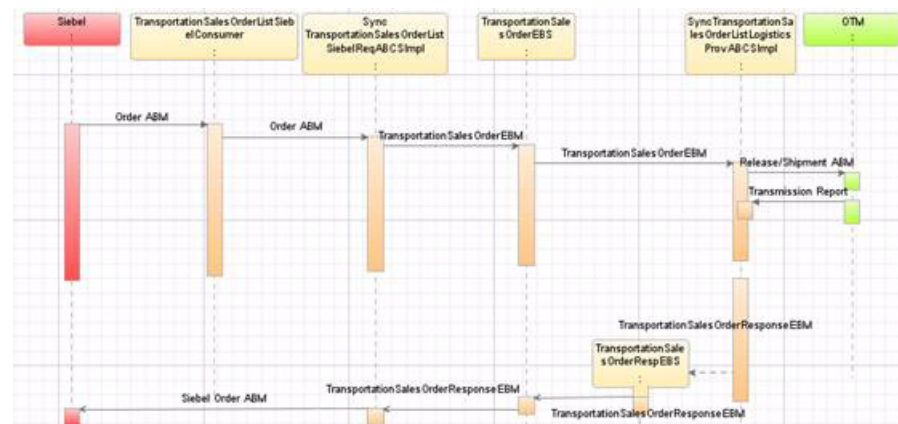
Siebel

Transportation Sales OrderList Siebel Consumer

Sync Transportation Sales OrderList SiebelReqABCSImpl

Transportation Sales OrderEBS

SyncTransportation Sales OrderList Logistics ProvABCSImpl

OTM

Order ABM

Order ABM

Transportation Sales OrderEBM

Transportation Sales OrderEBM

Release/Shipment ABM

Transmission Report

Transportation Sales OrderResponse EBM

Transportation Sales OrderRespEBS

Transportation Sales OrderResponse EBM

Siebel Order ABM

Transportation Sales OrderResponse EBM